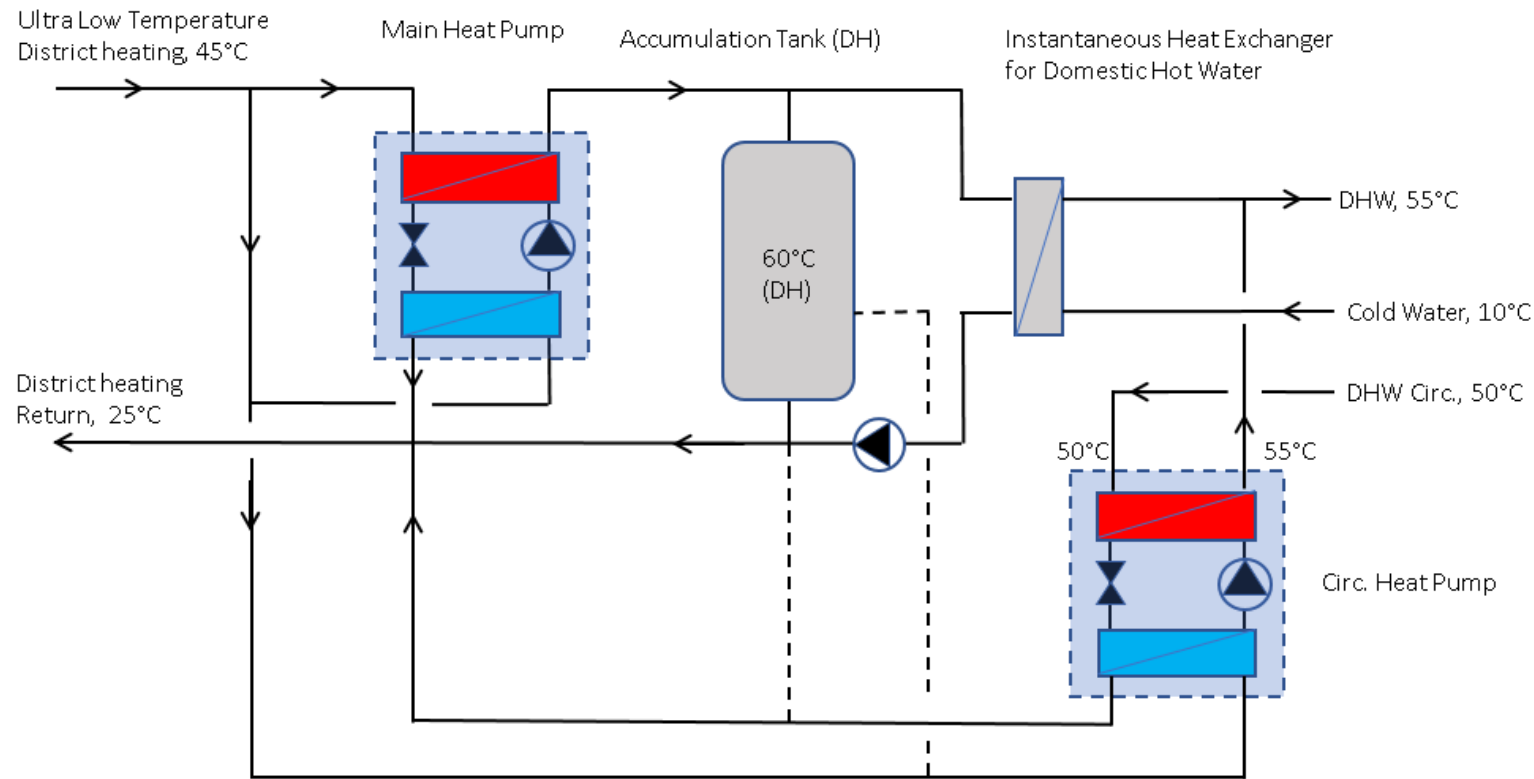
Ultra Low Temperature District heating, 45°C

Main Heat Pump

Accumulation Tank (DH)

Instantaneous Heat Exchanger for Domestic Hot Water

DHW, 55°C

60°C (DH)

Cold Water, 10°C

District heating Return, 25°C

DHW Circ., 50°C

50°C

55°C

Circ. Heat Pump